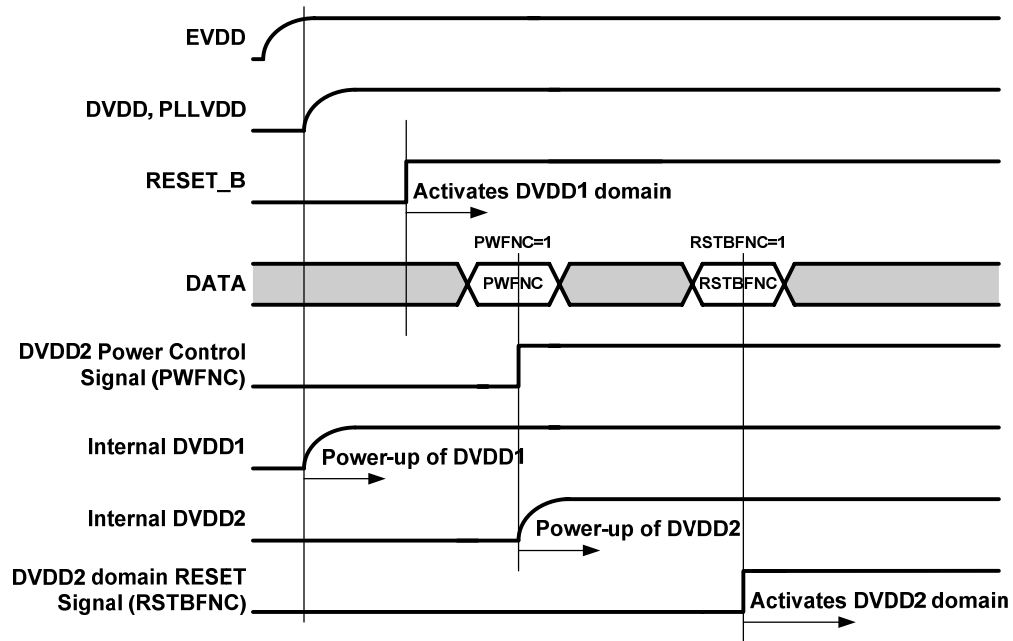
EVDD

DVDD, PLLVDD

RESET_B

Activates DVDD1 domain

PWFNC=1

RSTBFNC=1

DATA

PWFNC

RSTBFNC

DVDD2 Power Control Signal (PWFNC)

Internal DVDD1

Power-up of DVDD1

Internal DVDD2

Power-up of DVDD2

DVDD2 domain RESET Signal (RSTBFNC)

Activates DVDD2 domain